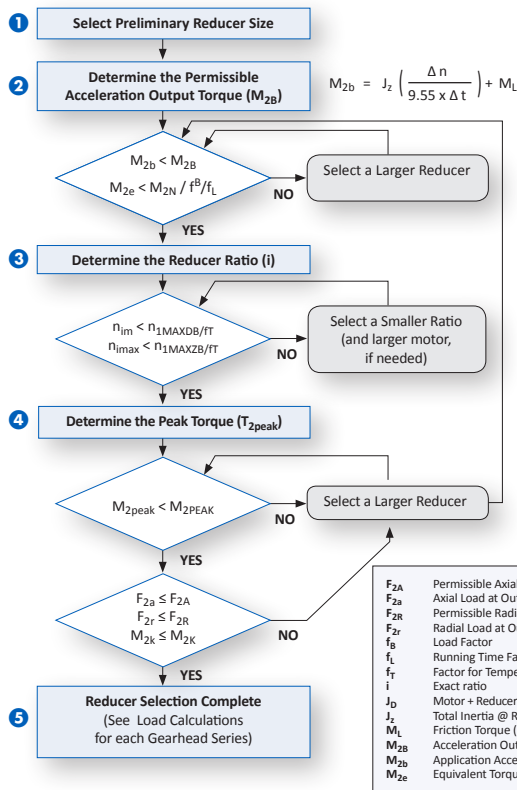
1 Select Preliminary Reducer Size

2 Determine the Permissible Acceleration Output Torque ($M_{2B}$)

$M_{2b} = J_z \left( \frac{\Delta n}{9.55 \times \Delta t} \right) + M_L$

$M_{2b} < M_{2B}$
$M_{2e} < M_{2N} / f^B/f_L$

NO

Select a Larger Reducer

YES

3 Determine the Reducer Ratio (i)

$n_{im} < n_{1MAXDB/fT}$
$n_{imax} < n_{1MAXZB/fT}$

NO

Select a Smaller Ratio (and larger motor, if needed)

YES

4 Determine the Peak Torque ($T_{2peak}$)

$M_{2peak} < M_{2PEAK}$

NO

Select a Larger Reducer

YES

$F_{2a} \leq F_{2A}$
$F_{2r} \leq F_{2R}$
$M_{2k} \leq M_{2K}$

NO

YES

5 Reducer Selection Complete
(See Load Calculations for each Gearhead Series)

| | |
|---|---|
| $F_{2A}$ | Permissible Axial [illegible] |
| $F_{2a}$ | Axial Load at Out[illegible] |
| $F_{2R}$ | Permissible Radi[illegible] |
| $F_{2r}$ | Radial Load at O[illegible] |
| $f_B$ | Load Factor |
| $f_L$ | Running Time Fa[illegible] |
| $f_T$ | Factor for Tempe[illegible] |
| i | Exact ratio |
| $J_D$ | Motor + Reducer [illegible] |
| $J_z$ | Total Inertia @ R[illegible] |
| $M_L$ | Friction Torque ([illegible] |
| $M_{2B}$ | Acceleration Out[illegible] |
| $M_{2b}$ | Application Acce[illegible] |
| $M_{2e}$ | Equivalent Torqu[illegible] |